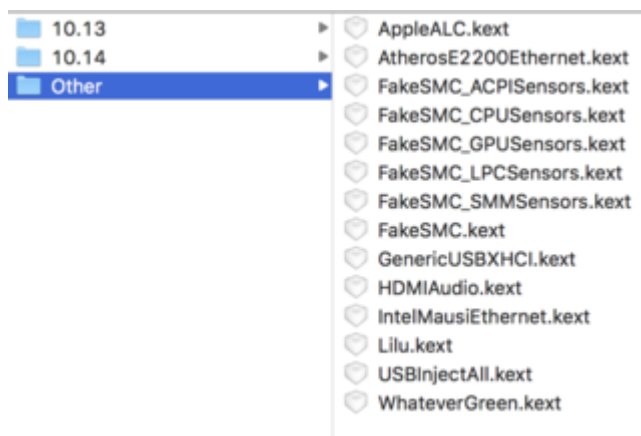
10.13
10.14
Other

AppleALC.kext
AtherosE2200Ethernet.kext
FakeSMC_ACPISensors.kext
FakeSMC_CPUSensors.kext
FakeSMC_GPUSensors.kext
FakeSMC_LPCSensors.kext
FakeSMC_SMMSensors.kext
FakeSMC.kext
GenericUSBXHCI.kext
HDMIAudio.kext
IntelMausiEthernet.kext
Lilu.kext
USBInjectAll.kext
WhateverGreen.kext